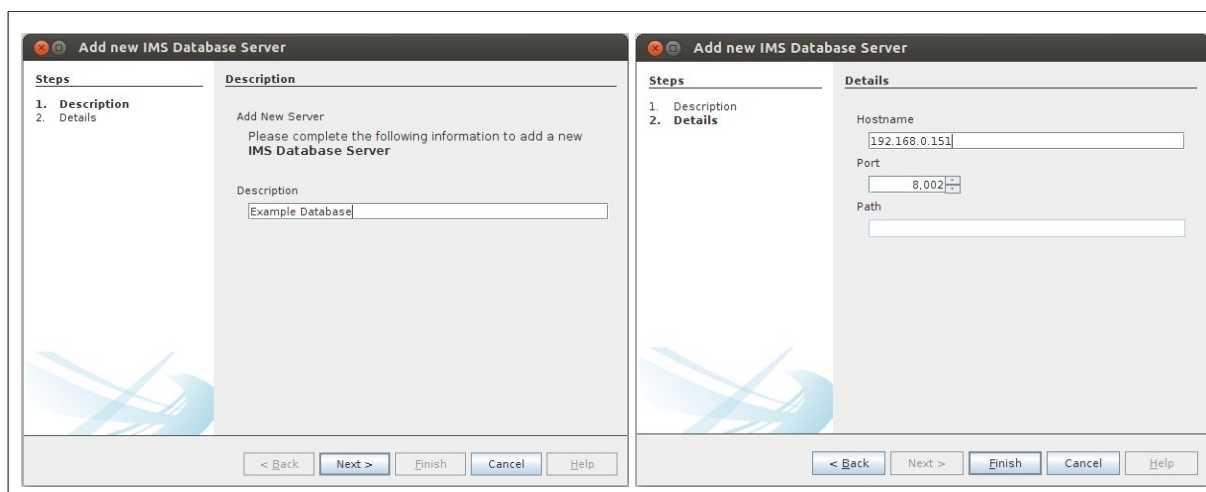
Add new IMS Database Server

Steps

1. Description
2. Details

Description

Add New Server

Please complete the following information to add a new **IMS Database Server**

Description

Example Database

< Back | Next > | Finish | Cancel | Help

Add new IMS Database Server

Steps

1. Description
2. Details

Details

Hostname

192.168.0.151

Port

8,002

Path

< Back | Next > | Finish | Cancel | Help